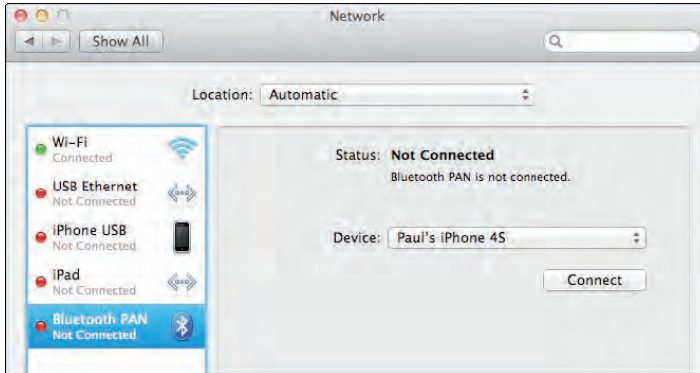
Network

Show All

Location: Automatic

Wi-Fi
Connected

USB Ethernet
Not Connected

iPhone USB
Not Connected

iPad
Not Connected

Bluetooth PAN
Not Connected

Status: Not Connected
Bluetooth PAN is not connected.

Device: Paul's iPhone 4S

Connect